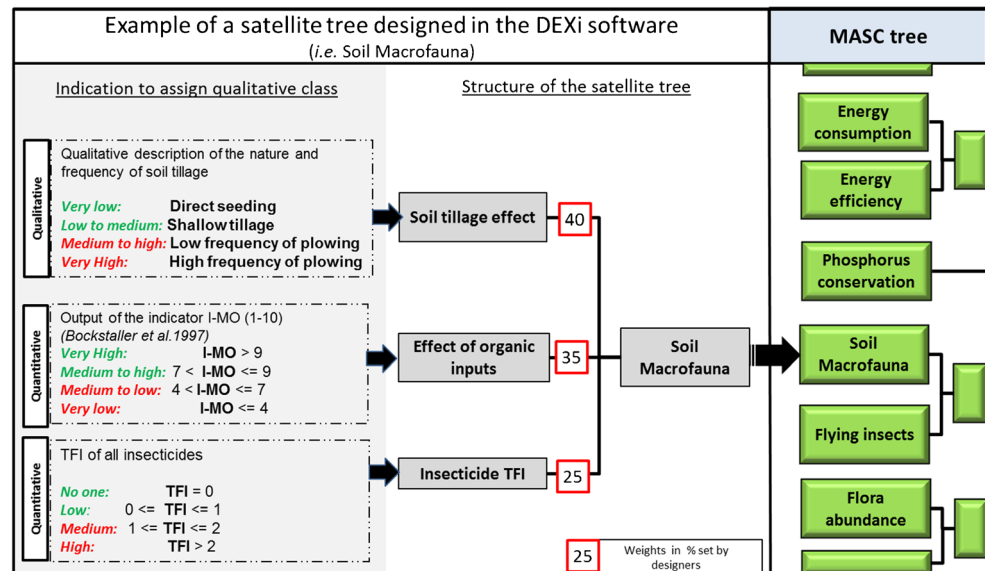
Example of a satellite tree designed in the DEXi software
(*i.e.* Soil Macrofauna)

MASC tree

Indication to assign qualitative class

Structure of the satellite tree

Qualitative

Qualitative description of the nature and frequency of soil tillage

Very low: Direct seeding
Low to medium: Shallow tillage
Medium to high: Low frequency of plowing
Very High: High frequency of plowing

Quantitative

Output of the indicator I-MO (1-10)
(Bockstaller et al.1997)
Very High: I-MO > 9
Medium to high: 7 < I-MO <= 9
Medium to low: 4 < I-MO <= 7
Very low: I-MO <= 4

Quantitative

TFI of all insecticides

No one: TFI = 0
Low: 0 <= TFI <= 1
Medium: 1 <= TFI <= 2
High: TFI > 2

Soil tillage effect

40

Effect of organic inputs

35

Insecticide TFI

25

Soil Macrofauna

25 Weights in % set by designers

Energy consumption

Energy efficiency

Phosphorus conservation

Soil Macrofauna

Flying insects

Flora abundance